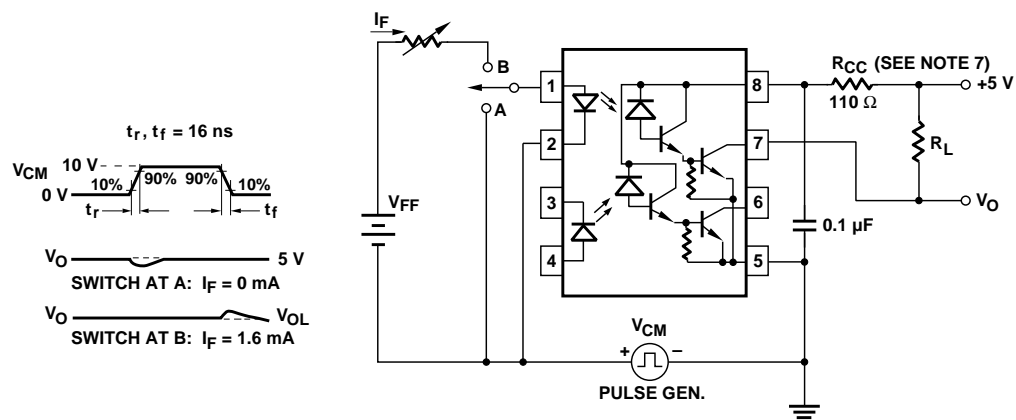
$t_r$, $t_f$ = 16 ns

$V_{CM}$ 10 V

0 V 10% 90% 90% 10%

$t_r$ $t_f$

$V_O$ 5 V

SWITCH AT A: $I_F$ = 0 mA

$V_O$ $V_{OL}$

SWITCH AT B: $I_F$ = 1.6 mA

$I_F$

B

A

$V_{FF}$

1

2

3

4

8

7

6

5

$R_{CC}$ (SEE NOTE 7)

110 Ω

+5 V

$R_L$

$V_O$

0.1 µF

$V_{CM}$

+ −

PULSE GEN.